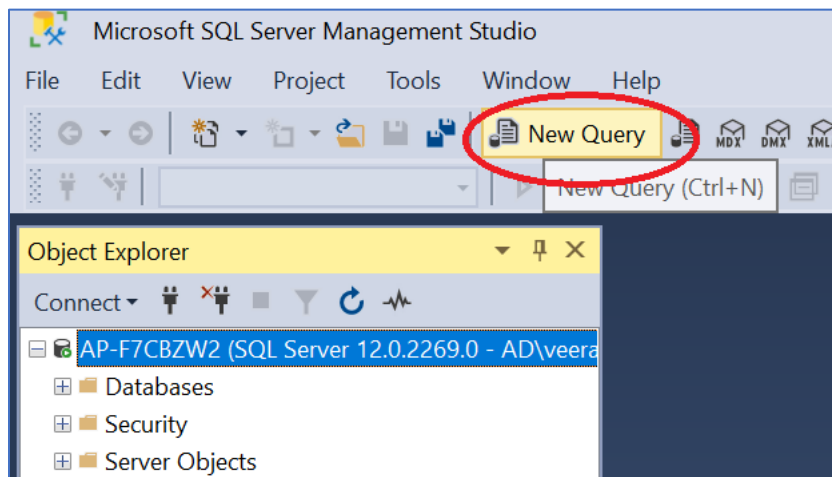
Microsoft SQL Server Management Studio

File Edit View Project Tools Window Help

New Query

MDX DMX XML

New Query (Ctrl+N)

Object Explorer

Connect

AP-F7CBZW2 (SQL Server 12.0.2269.0 - AD\veera

Databases

Security

Server Objects